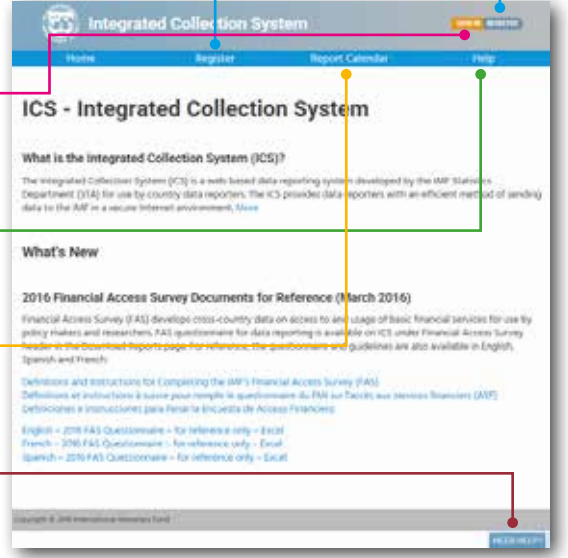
Integrated Collection System

LOG IN REGISTER

Home Register Report Calendar Help

ICS - Integrated Collection System

What is the Integrated Collection System (ICS)?

The Integrated Collection System (ICS) is a web based data reporting system developed by the IMF Statistics Department (STA) for use by country data reporters. The ICS provides data reporters with an efficient method of sending data to the IMF in a secure Internet environment. More

What's New

2016 Financial Access Survey Documents for Reference (March 2016)

Financial Access Survey (FAS) develops cross-country data on access to and usage of basic financial services for use by policy makers and researchers. FAS questionnaire for data reporting is available on ICS under Financial Access Survey header in the Download Reports page. For reference, the questionnaire and guidelines are also available in English, Spanish and French:

Definitions and Instructions for Completing the IMF's Financial Access Survey (FAS)
Définitions et instructions à suivre pour remplir le questionnaire du FMI sur l'accès aux services financiers (AFF)
Definiciones e instrucciones para llenar la Encuesta de Acceso Financiero

English – 2016 FAS Questionnaire – for reference only – Excel
French – 2016 FAS Questionnaire – for reference only – Excel
Spanish – 2016 FAS Questionnaire – for reference only – Excel

Copyright © 2016 International Monetary Fund

NEED HELP?